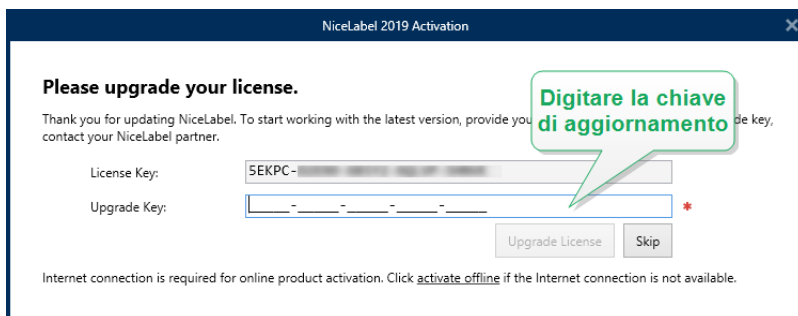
NiceLabel 2019 Activation

Please upgrade your license.

Thank you for updating NiceLabel. To start working with the latest version, provide you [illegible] de key, contact your NiceLabel partner.

Digitare la chiave di aggiornamento

License Key: 5EKPC-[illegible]

Upgrade Key: _____-_____-_____-_____-_____ *

Upgrade License Skip

Internet connection is required for online product activation. Click activate offline if the Internet connection is not available.